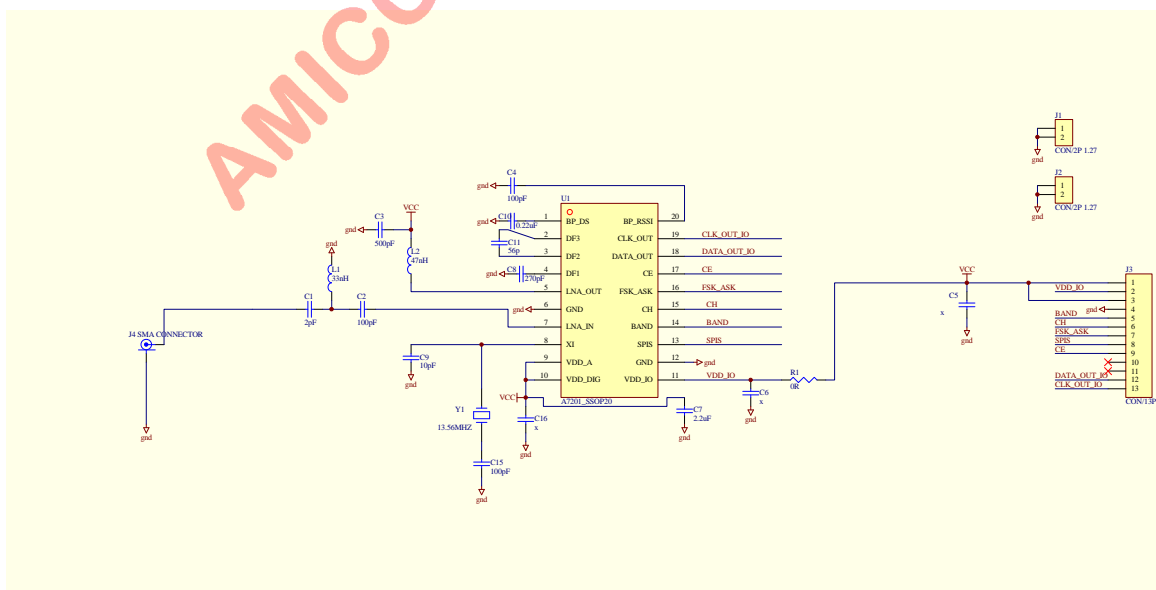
AMICC

J1
1
2
gnd
CON/2P 1.27

J2
1
2
gnd
CON/2P 1.27

C4
gnd
100pF

U1

C10
gnd
0.22uF
1 BP_DS
2 DF3
C11
56p
3 DF2
C8
gnd
270pF
4 DF1
5 LNA_OUT
6 GND
7 LNA_IN
8 XI
9 VDD_A
10 VDD_DIG
A7201_SSOP20

BP_RSSI 20
CLK_OUT 19
DATA_OUT 18
CE 17
FSK_ASK 16
CH 15
BAND 14
SPIS 13
GND 12
VDD_IO 11

CLK_OUT_IO
DATA_OUT_IO
CE
FSK_ASK
CH
BAND
SPIS
gnd
VDD_IO

VCC
C3
gnd
500pF
L2
47nH

gnd
L1
33nH

C1
2pF
C2
100pF

J4 SMA CONNECTOR
gnd

C9
10pF
gnd

Y1
13.56MHZ
C15
100pF
gnd

VCC
C16
x
gnd

C7
2.2uF
gnd

C6
x
gnd

R1
0R

VCC
C5
x
gnd

J3
1
2
3
4
5
6
7
8
9
10
11
12
13
CON/13P

VDD_IO
gnd
BAND
CH
FSK_ASK
SPIS
CE
DATA_OUT_IO
CLK_OUT_IO